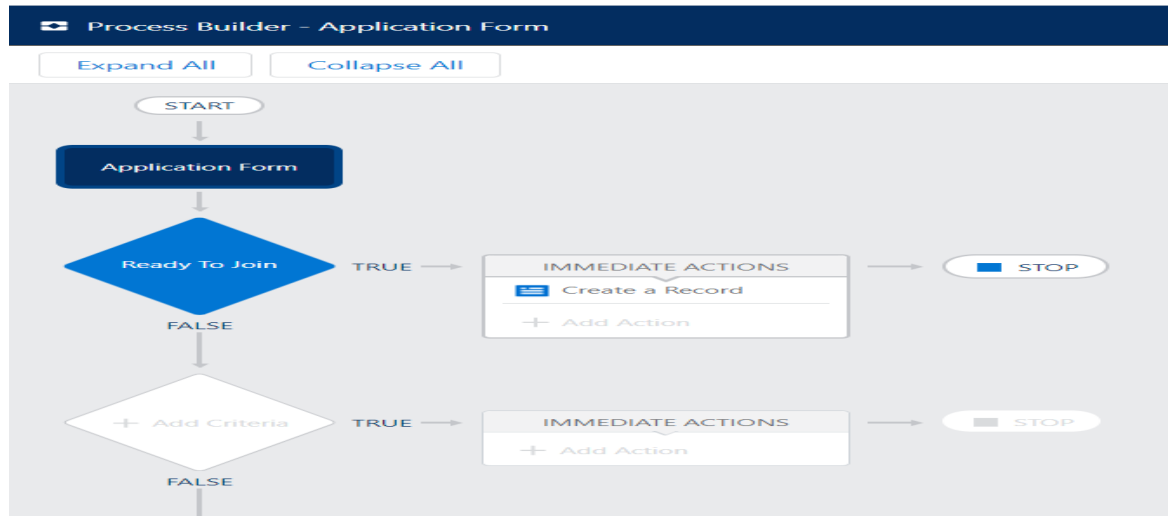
Process Builder - Application Form

Expand All

Collapse All

START

Application Form

Ready To Join

TRUE

IMMEDIATE ACTIONS

Create a Record

+ Add Action

STOP

FALSE

+ Add Criteria

TRUE

IMMEDIATE ACTIONS

+ Add Action

STOP

FALSE